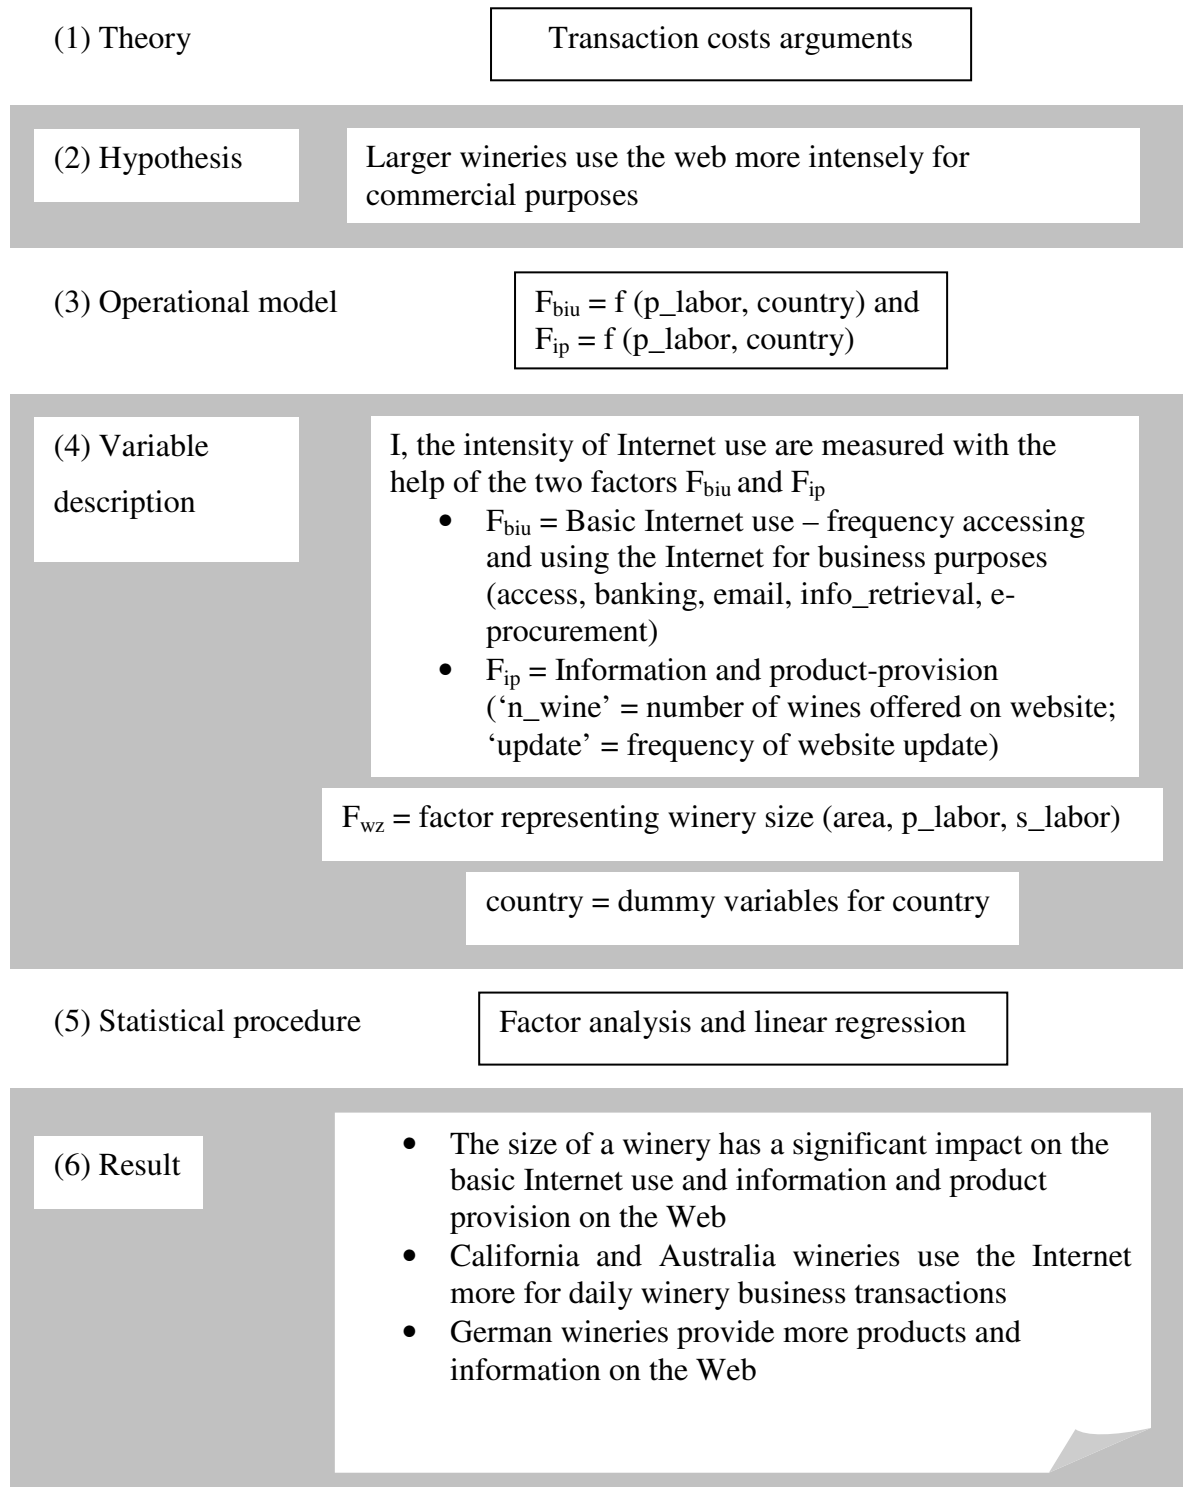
(1) Theory

Transaction costs arguments

(2) Hypothesis

Larger wineries use the web more intensely for commercial purposes

(3) Operational model

$F_{biu}$ = f (p_labor, country) and
$F_{ip}$ = f (p_labor, country)

(4) Variable description

I, the intensity of Internet use are measured with the help of the two factors $F_{biu}$ and $F_{ip}$

- $F_{biu}$ = Basic Internet use – frequency accessing and using the Internet for business purposes (access, banking, email, info_retrieval, e-procurement)
- $F_{ip}$ = Information and product-provision ('n_wine' = number of wines offered on website; 'update' = frequency of website update)

$F_{wz}$ = factor representing winery size (area, p_labor, s_labor)

country = dummy variables for country

(5) Statistical procedure

Factor analysis and linear regression

(6) Result

- The size of a winery has a significant impact on the basic Internet use and information and product provision on the Web
- California and Australia wineries use the Internet more for daily winery business transactions
- German wineries provide more products and information on the Web